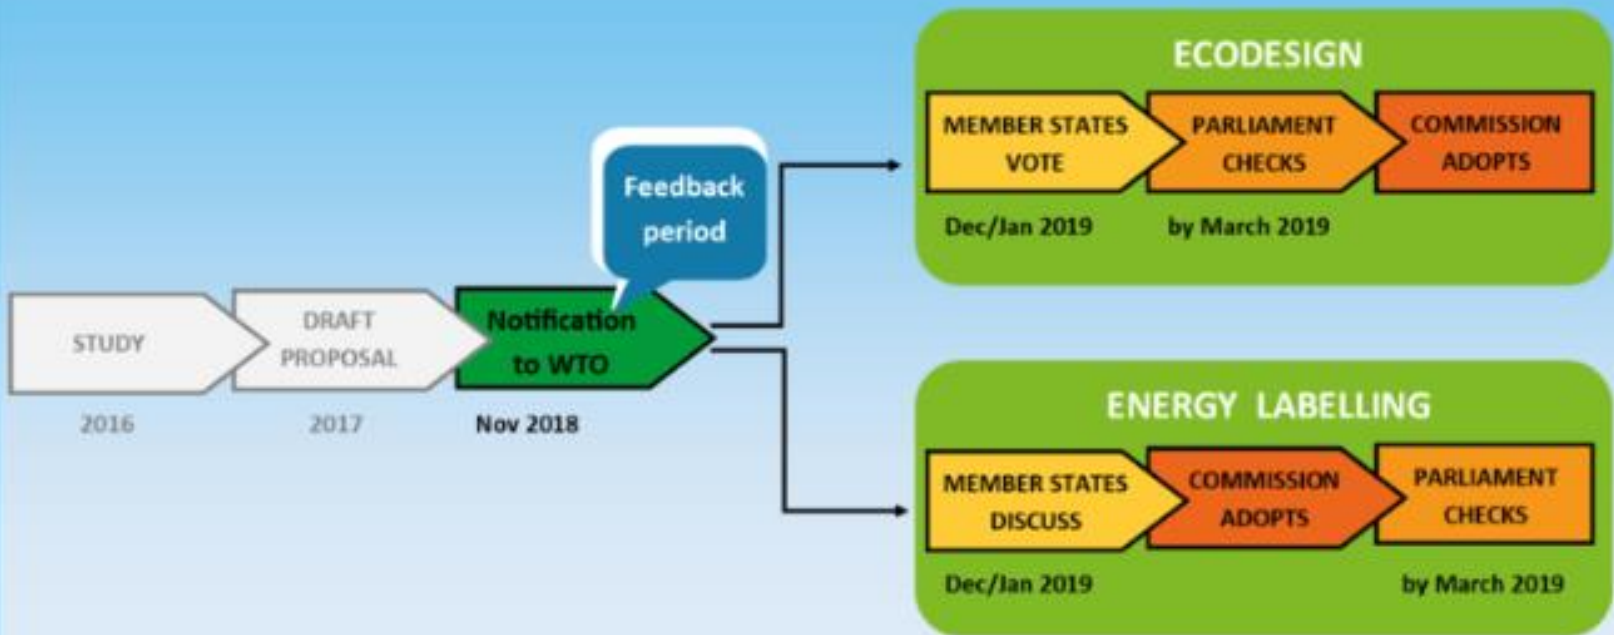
STUDY
2016

DRAFT PROPOSAL
2017

Feedback period

Notification to WTO
Nov 2018

ECODESIGN

MEMBER STATES VOTE
Dec/Jan 2019

PARLIAMENT CHECKS
by March 2019

COMMISSION ADOPTS

ENERGY LABELLING

MEMBER STATES DISCUSS
Dec/Jan 2019

COMMISSION ADOPTS

PARLIAMENT CHECKS
by March 2019